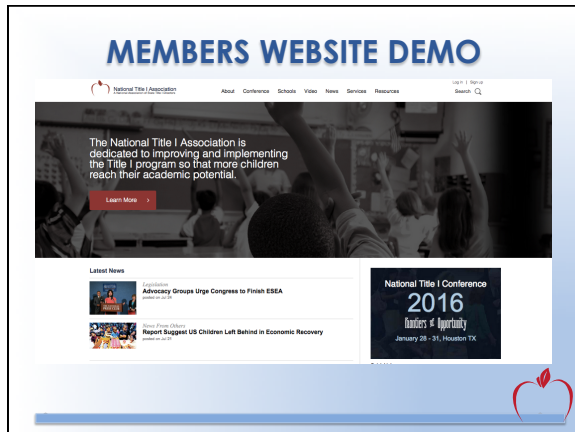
MEMBERS WEBSITE DEMO

National Title I Association

About Conference Schools Video News Services Resources

Log In | Sign up

Search

The National Title I Association is dedicated to improving and implementing the Title I program so that more children reach their academic potential.

Learn More

Latest News

Legislation

Advocacy Groups Urge Congress to Finish ESEA

posted on Jul 29

News From Others

Report Suggest US Children Left Behind in Economic Recovery

posted on Jul 27

National Title I Conference

2016

Frontiers of Opportunity

January 28 - 31, Houston TX